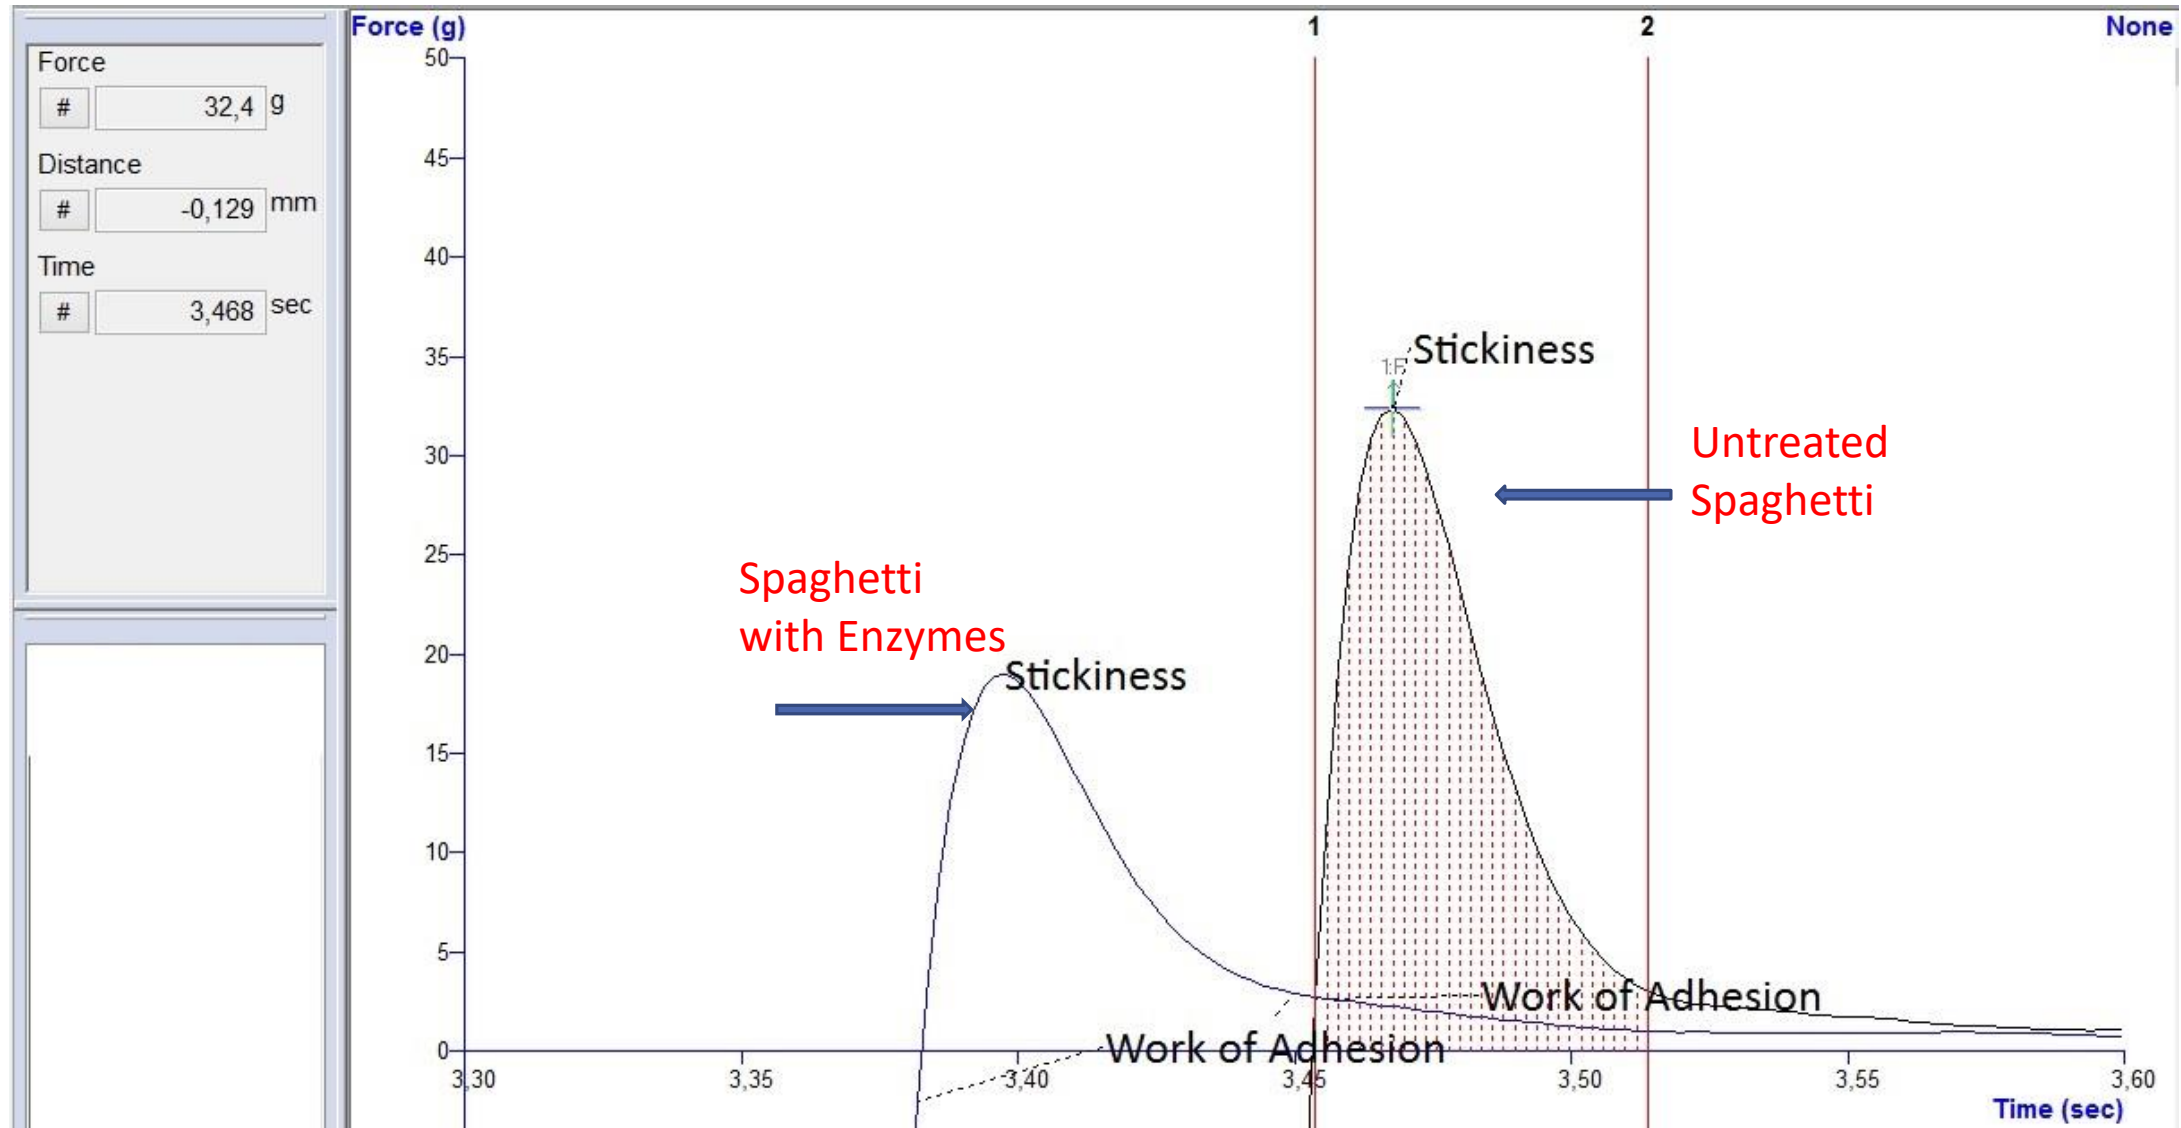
Force
#
32,4
g
Distance
#
-0,129
mm
Time
#
3,468
sec

Force (g)
1
2
None
50
45
40
35
30
25
20
15
10
5
0
3,30
3,35
3,40
3,45
3,50
3,55
3,60
Time (sec)

1:F
Stickiness
Untreated Spaghetti
Spaghetti with Enzymes
Stickiness
Work of Adhesion
Work of Adhesion